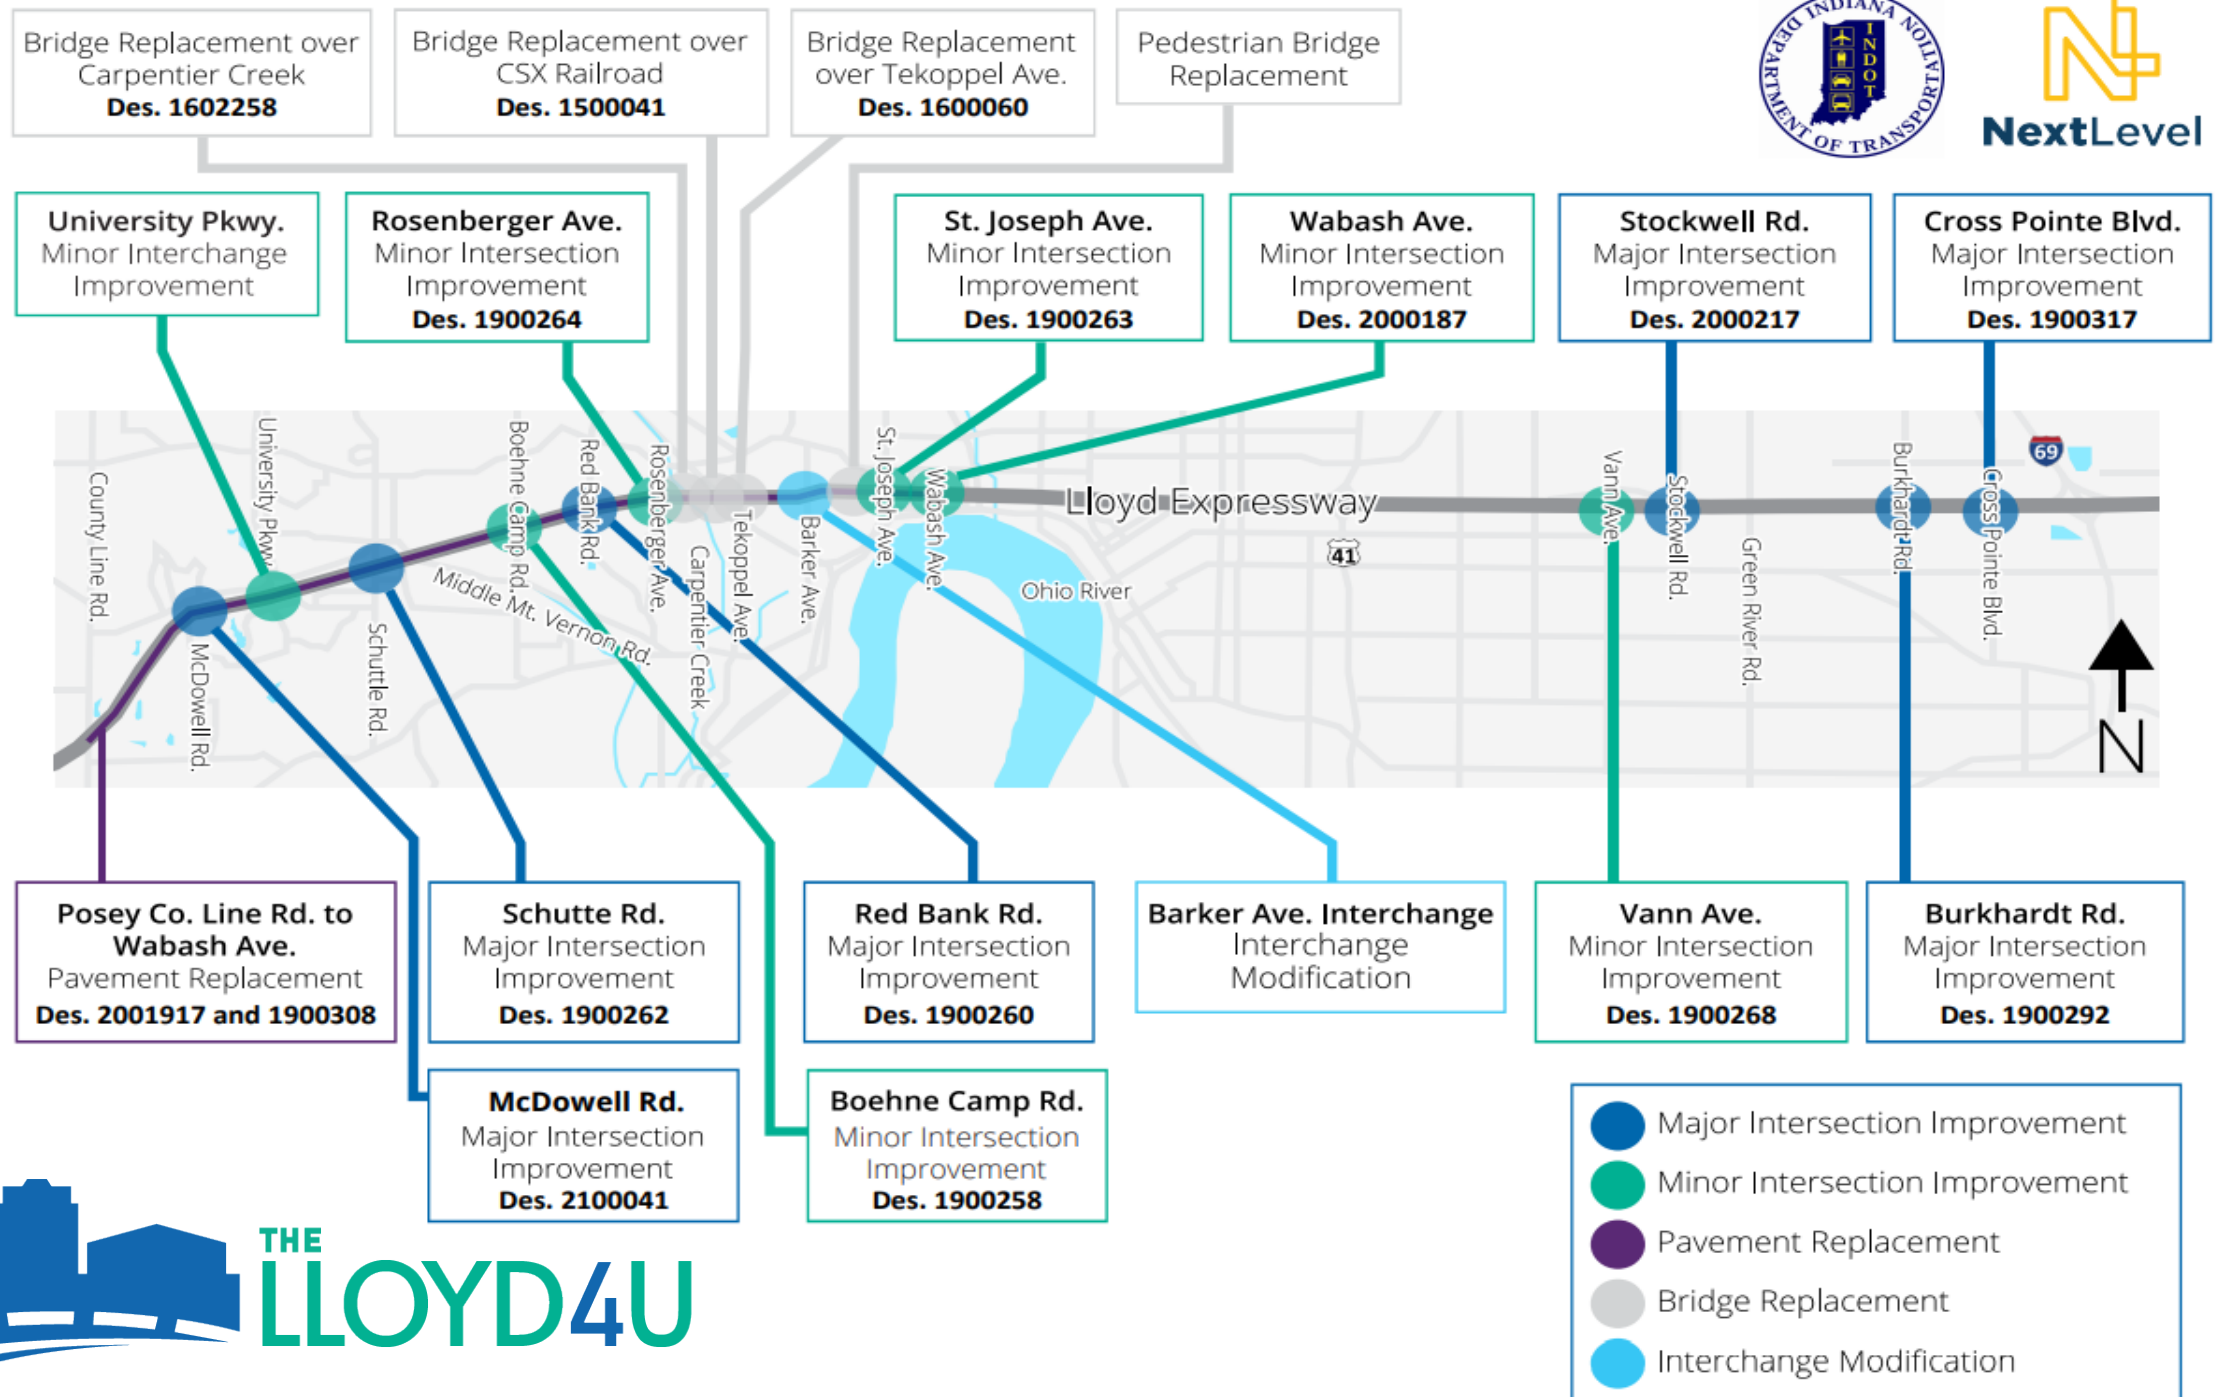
Bridge Replacement over Carpentier Creek
Des. 1602258

Bridge Replacement over CSX Railroad
Des. 1500041

Bridge Replacement over Tekoppel Ave.
Des. 1600060

Pedestrian Bridge Replacement

INDIANA DEPARTMENT OF TRANSPORTATION
INDOT

NextLevel

University Pkwy.
Minor Interchange Improvement

Rosenberger Ave.
Minor Intersection Improvement
Des. 1900264

St. Joseph Ave.
Minor Intersection Improvement
Des. 1900263

Wabash Ave.
Minor Intersection Improvement
Des. 2000187

Stockwell Rd.
Major Intersection Improvement
Des. 2000217

Cross Pointe Blvd.
Major Intersection Improvement
Des. 1900317

County Line Rd.
University Pkwy.
Boehne Camp Rd.
Red Bank Rd.
Rosenberger Ave.
Carpentier Creek
Tekoppel Ave.
Barker Ave.
St. Joseph Ave.
Wabash Ave.
Lloyd Expressway
41
Ohio River
Vann Ave.
Stockwell Rd.
Green River Rd.
Burkhardt Rd.
Cross Pointe Blvd.
69
McDowell Rd.
Schuttle Rd.
Middle Mt. Vernon Rd.
N

Posey Co. Line Rd. to Wabash Ave.
Pavement Replacement
Des. 2001917 and 1900308

Schutte Rd.
Major Intersection Improvement
Des. 1900262

Red Bank Rd.
Major Intersection Improvement
Des. 1900260

Barker Ave. Interchange
Interchange Modification

Vann Ave.
Minor Intersection Improvement
Des. 1900268

Burkhardt Rd.
Major Intersection Improvement
Des. 1900292

McDowell Rd.
Major Intersection Improvement
Des. 2100041

Boehne Camp Rd.
Minor Intersection Improvement
Des. 1900258

Major Intersection Improvement
Minor Intersection Improvement
Pavement Replacement
Bridge Replacement
Interchange Modification

THE LLOYD4U